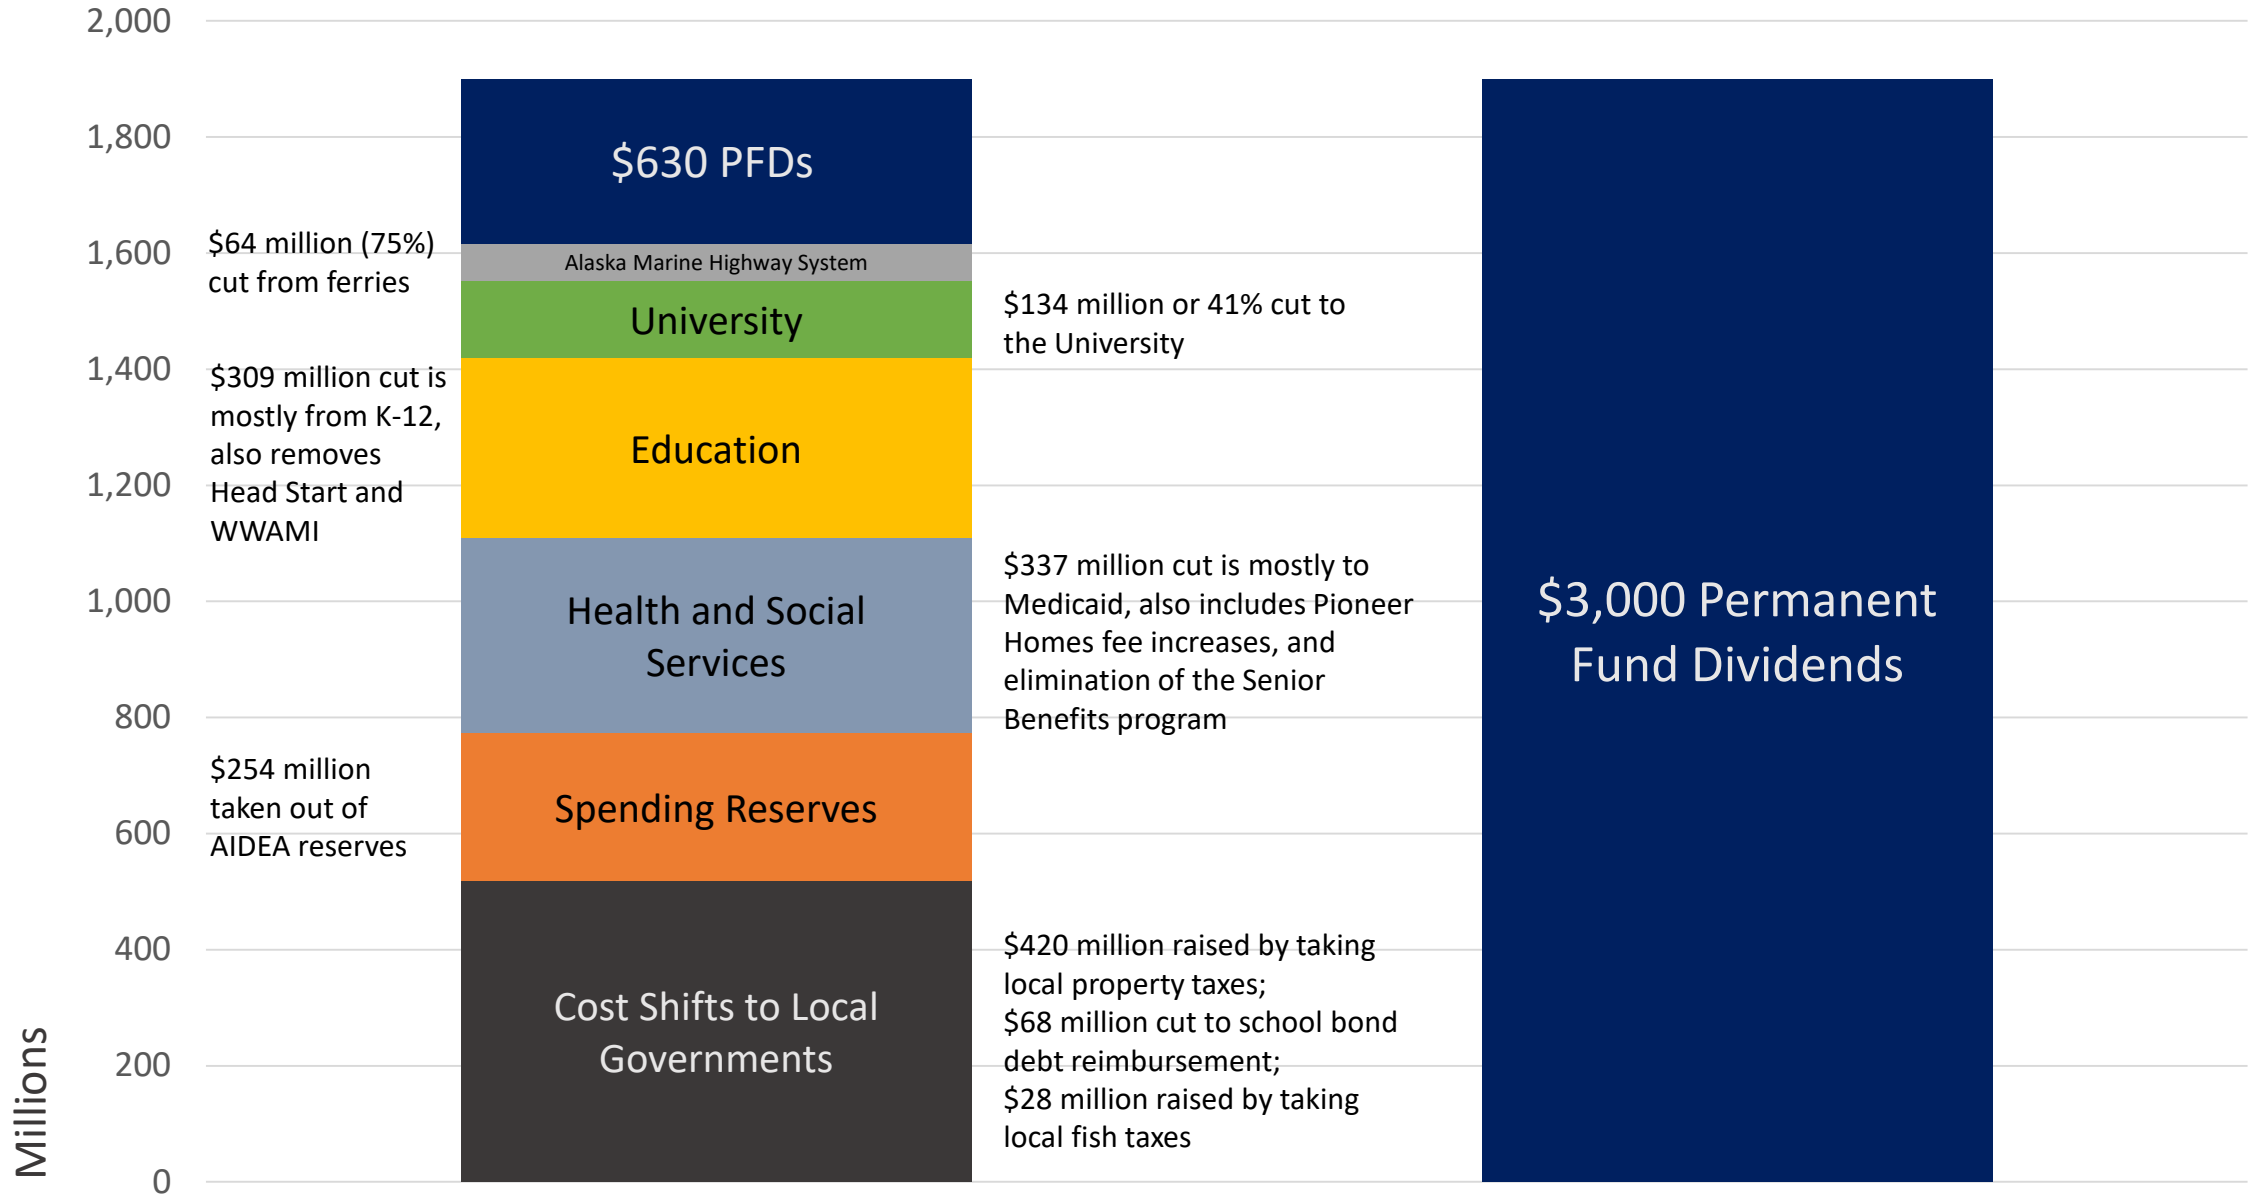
2,000
1,800
1,600
1,400
1,200
1,000
800
600
400
200
0
Millions

$64 million (75%) cut from ferries

$309 million cut is mostly from K-12, also removes Head Start and WWAMI

$254 million taken out of AIDEA reserves

$630 PFDs
Alaska Marine Highway System
University
Education
Health and Social Services
Spending Reserves
Cost Shifts to Local Governments

$134 million or 41% cut to the University

$337 million cut is mostly to Medicaid, also includes Pioneer Homes fee increases, and elimination of the Senior Benefits program

$420 million raised by taking local property taxes;
$68 million cut to school bond debt reimbursement;
$28 million raised by taking local fish taxes

$3,000 Permanent Fund Dividends